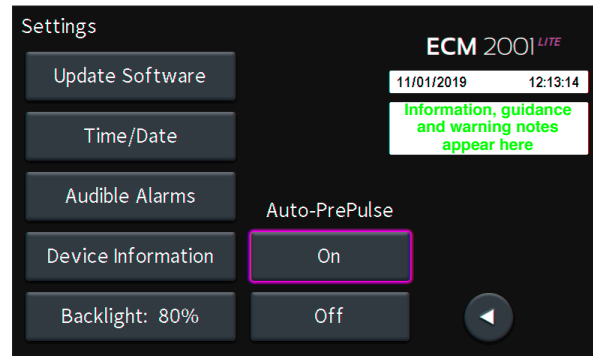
Settings

ECM 2001 LITE

11/01/2019 12:13:14

Information, guidance and warning notes appear here

Update Software

Time/Date

Audible Alarms

Auto-PrePulse

Device Information

On

Backlight: 80%

Off

◄